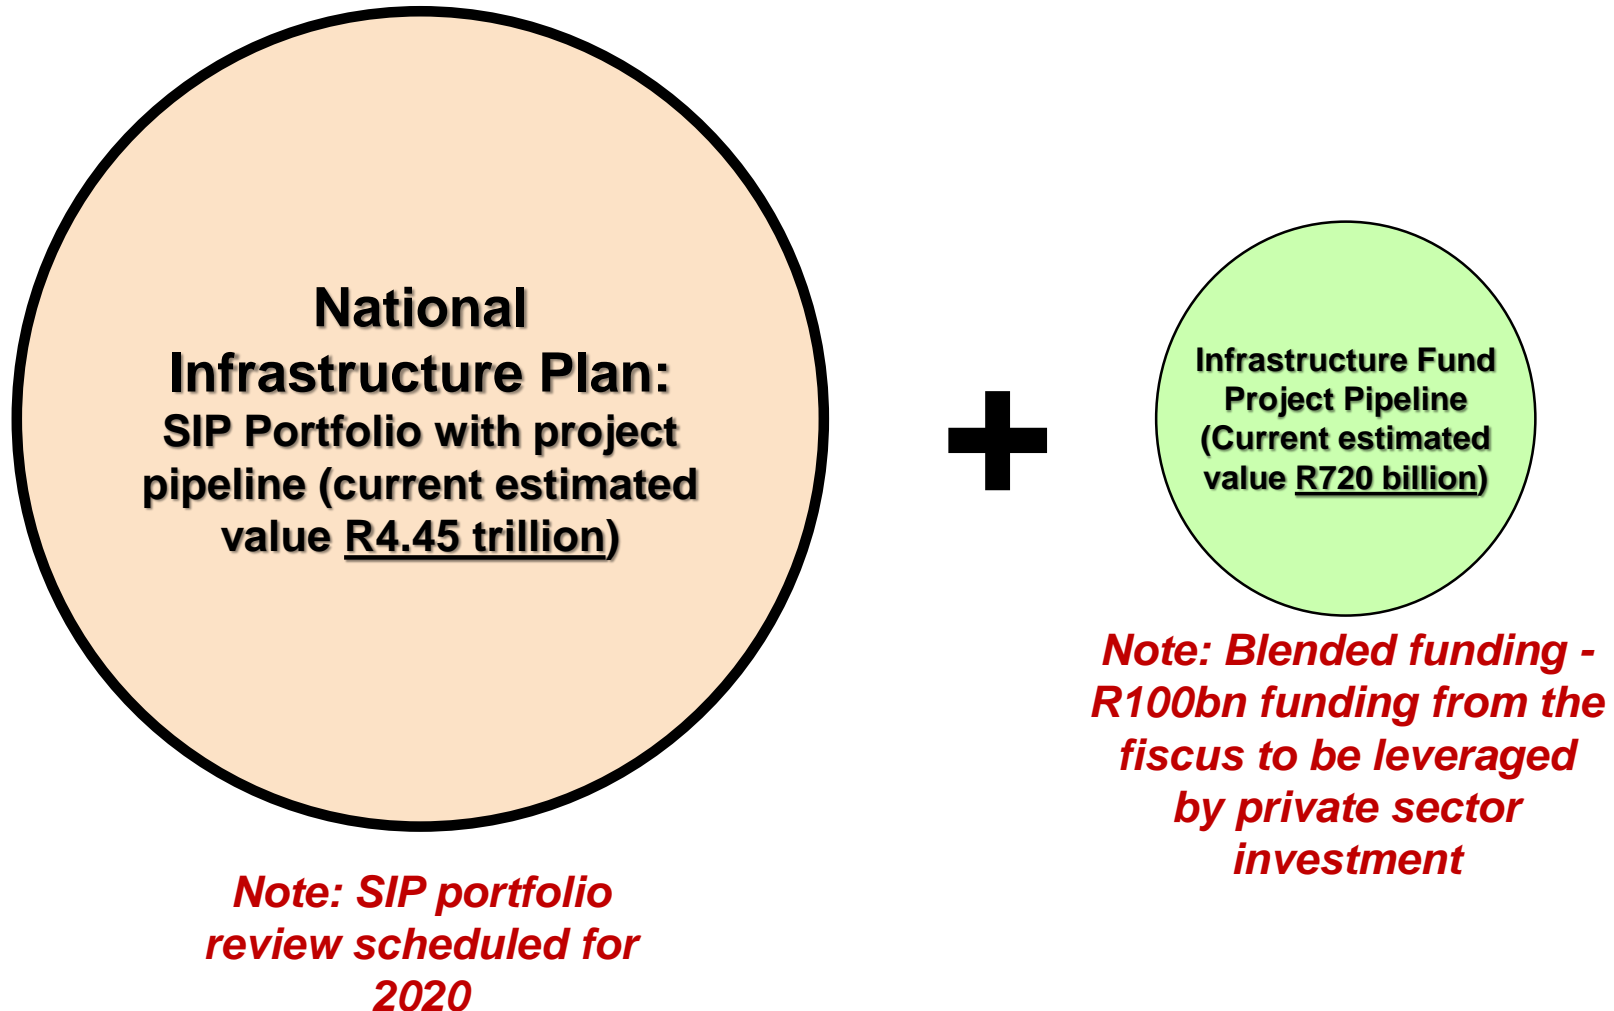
National Infrastructure Plan:
SIP Portfolio with project pipeline (current estimated value R4.45 trillion)

+

Infrastructure Fund Project Pipeline (Current estimated value R720 billion)

Note: SIP portfolio review scheduled for 2020

Note: Blended funding - R100bn funding from the fiscus to be leveraged by private sector investment